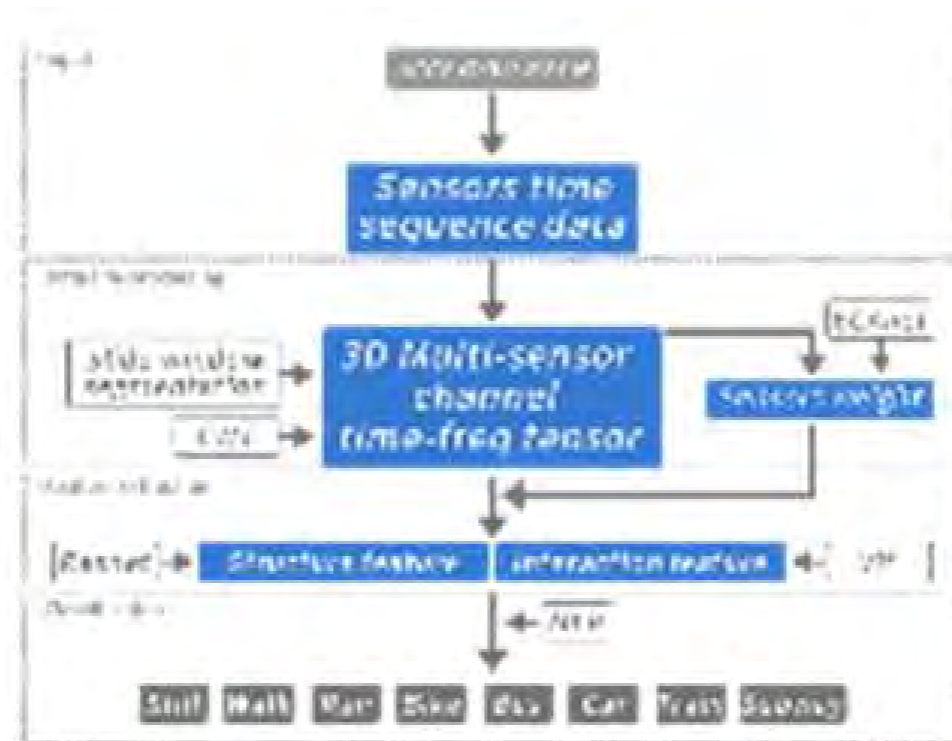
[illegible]

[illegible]

Sensors time sequence data

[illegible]

Slide window segmentation

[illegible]

3D Multi-sensor channel time-freq tensor

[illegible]

Sensors weight

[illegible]

Resnet

Structure feature

Interaction feature

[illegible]

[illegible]

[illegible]

Still

Walk

Run

Bike

Bus

Car

Train

Subway